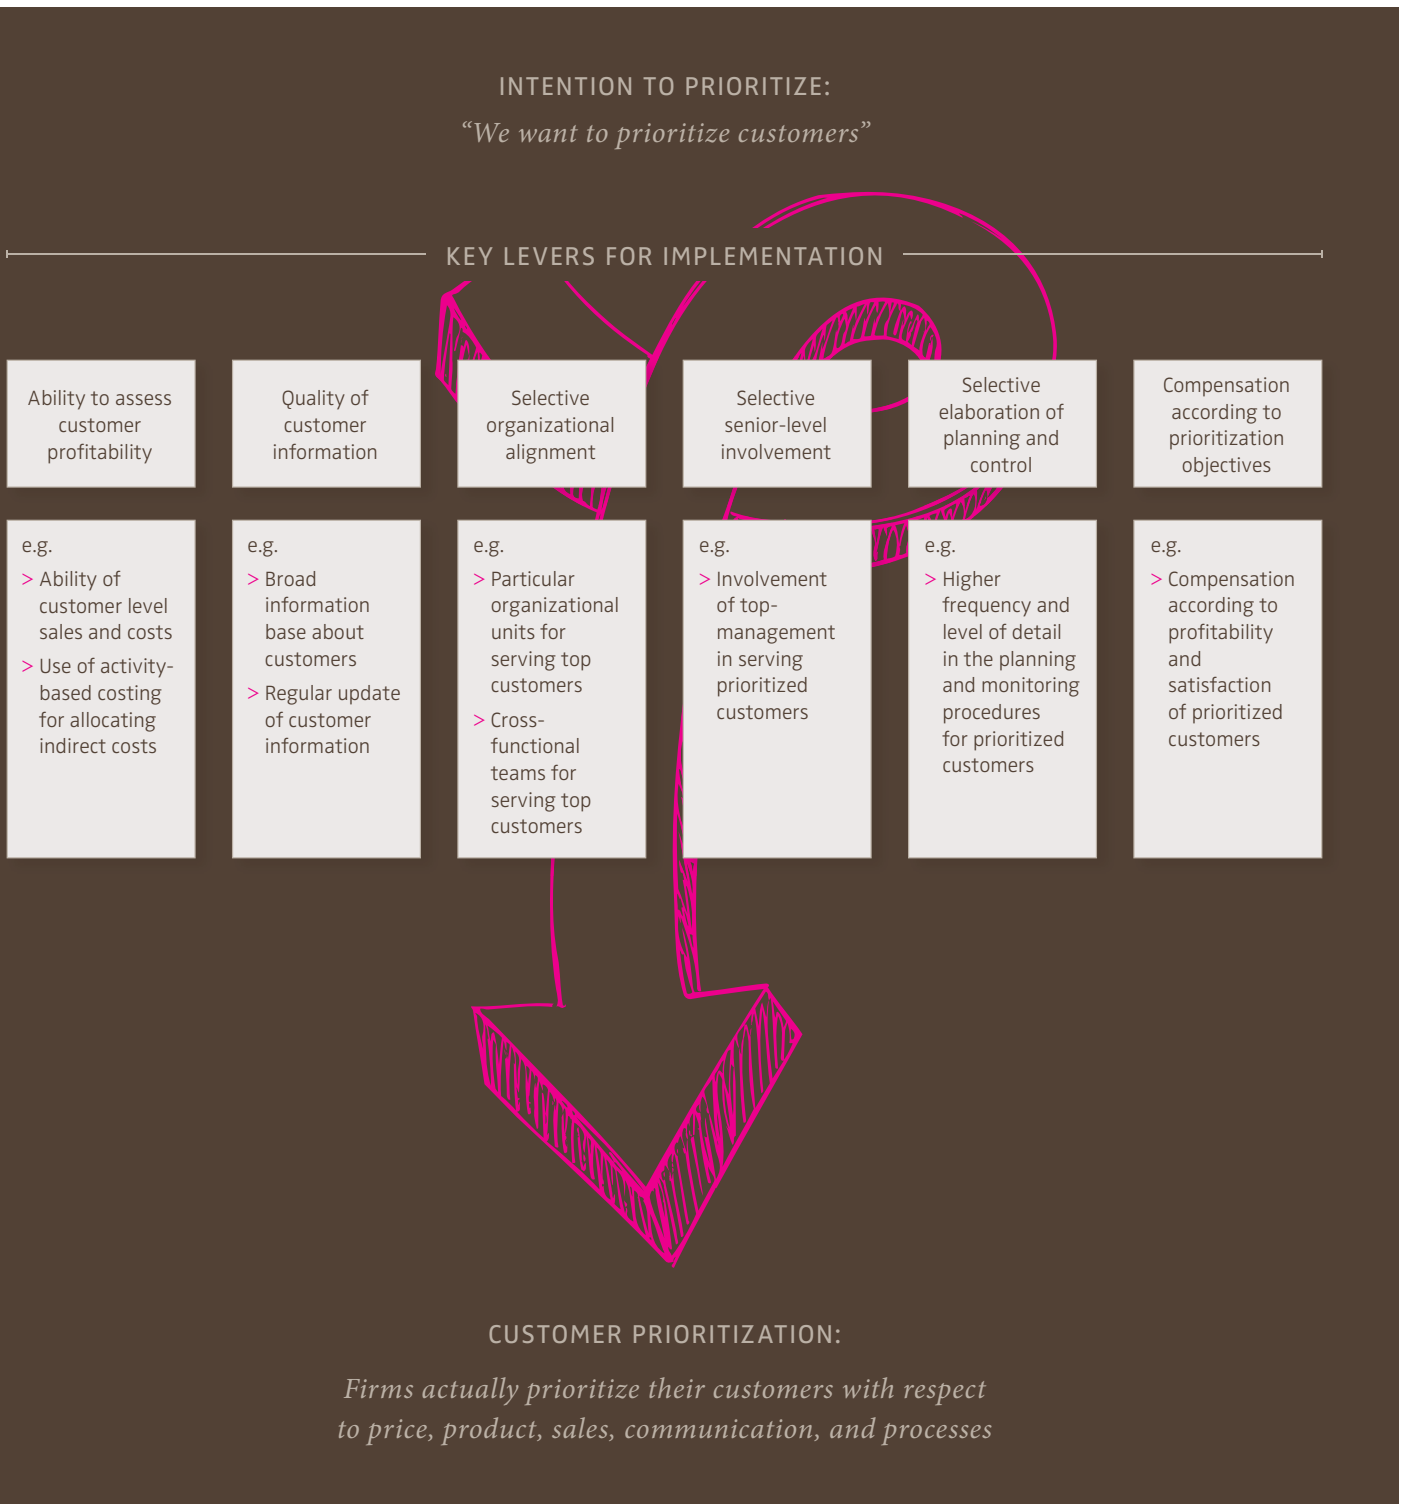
INTENTION TO PRIORITIZE:
“We want to prioritize customers”

KEY LEVERS FOR IMPLEMENTATION

Ability to assess customer profitability

e.g.
> Ability of customer level sales and costs
> Use of activity-based costing for allocating indirect costs

Quality of customer information

e.g.
> Broad information base about customers
> Regular update of customer information

Selective organizational alignment

e.g.
> Particular organizational units for serving top customers
> Cross-functional teams for serving top customers

Selective senior-level involvement

e.g.
> Involvement of top-management in serving prioritized customers

Selective elaboration of planning and control

e.g.
> Higher frequency and level of detail in the planning and monitoring procedures for prioritized customers

Compensation according to prioritization objectives

e.g.
> Compensation according to profitability and satisfaction of prioritized customers

CUSTOMER PRIORITIZATION:
Firms actually prioritize their customers with respect to price, product, sales, communication, and processes